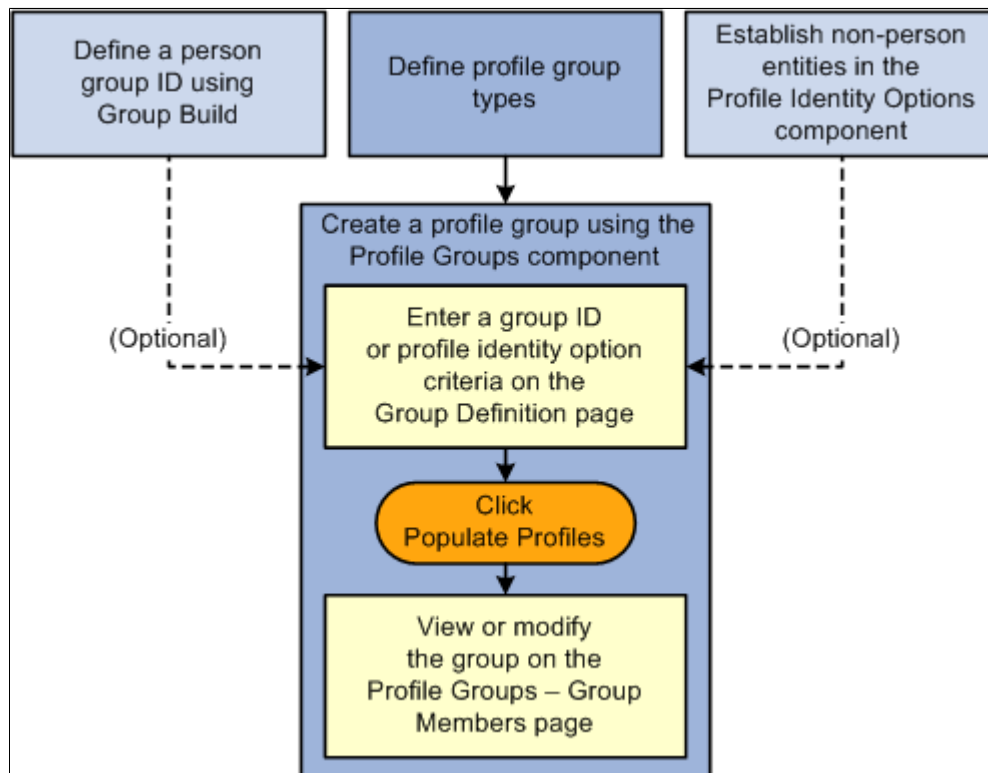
Define a person group ID using Group Build

Define profile group types

Establish non-person entities in the Profile Identity Options component

Create a profile group using the Profile Groups component

(Optional)

Enter a group ID or profile identity option criteria on the Group Definition page

(Optional)

Click Populate Profiles

View or modify the group on the Profile Groups – Group Members page